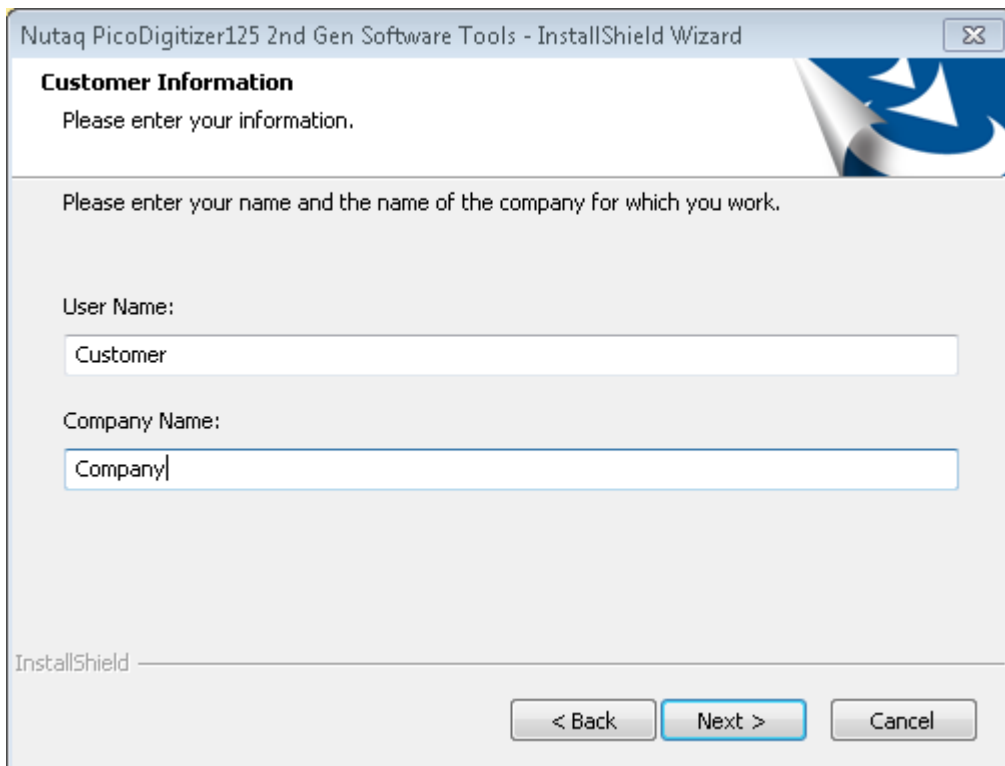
Nutaq PicoDigitizer125 2nd Gen Software Tools - InstallShield Wizard

Customer Information

Please enter your information.

Please enter your name and the name of the company for which you work.

User Name:

Customer

Company Name:

Company

InstallShield

< Back

Next >

Cancel